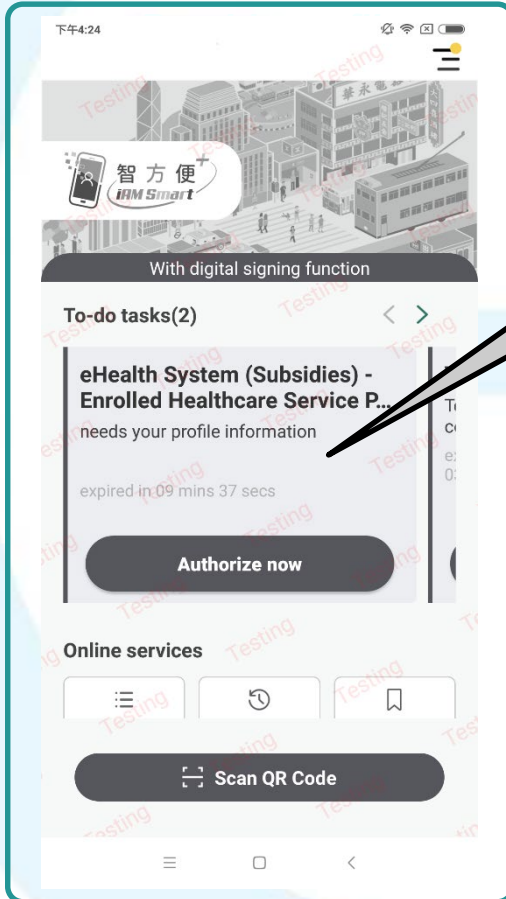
下午4:24

智方便
iAM Smart

With digital signing function

To-do tasks(2)

eHealth System (Subsidies) - Enrolled Healthcare Service P...
needs your profile information

expired in 09 mins 37 secs

Authorize now

Online services

Scan QR Code

Testing